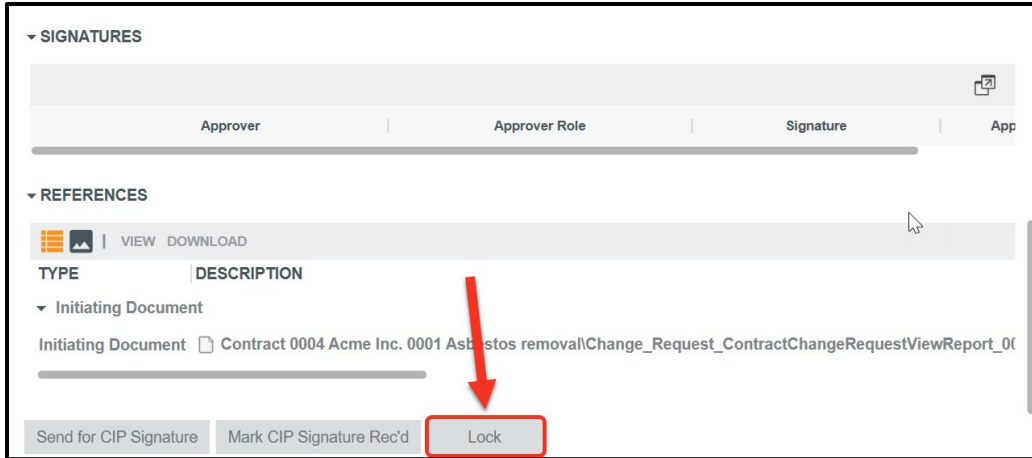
SIGNATURES

| Approver | Approver Role | Signature | App |
|---|---|---|---|

REFERENCES

VIEW DOWNLOAD

| TYPE | DESCRIPTION |
|---|---|
| Initiating Document | |
| Initiating Document | Contract 0004 Acme Inc. 0001 Asbestos removal\Change_Request_ContractChangeRequestViewReport_0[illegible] |

Send for CIP Signature Mark CIP Signature Rec'd Lock